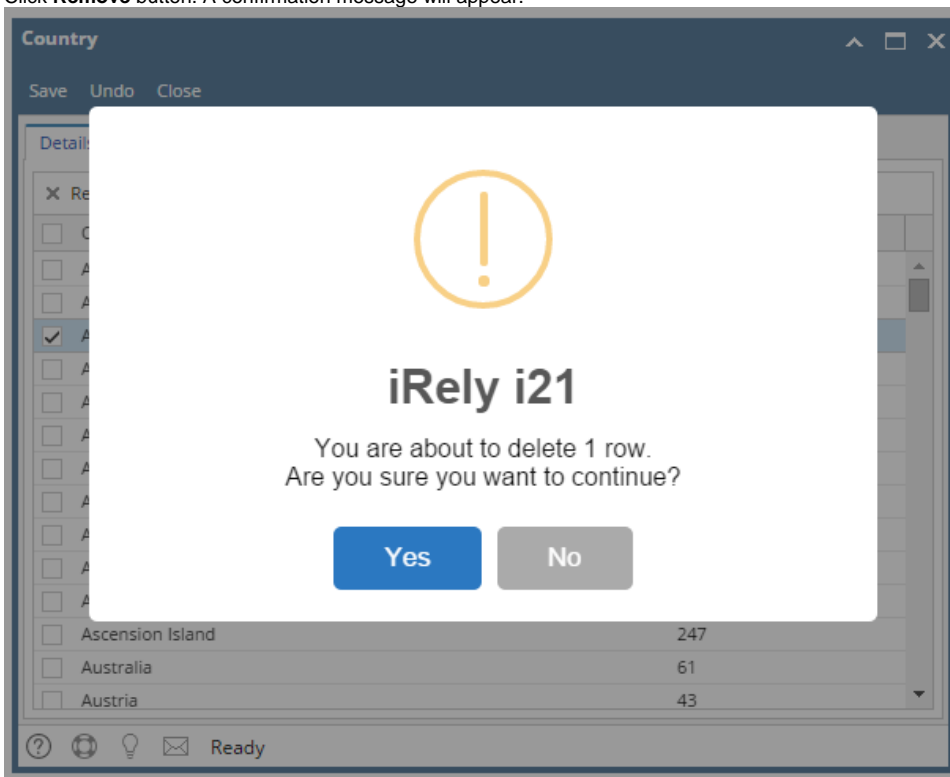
Click Remove button. A confirmation message will appear.

Country

Save Undo Close

Details

Re

C

A
A
A
A
A
A
A
A
A
A
A

iRely i21

You are about to delete 1 row.
Are you sure you want to continue?

Yes No

| Ascension Island | 247 |
|---|---|
| Australia | 61 |
| Austria | 43 |

Ready